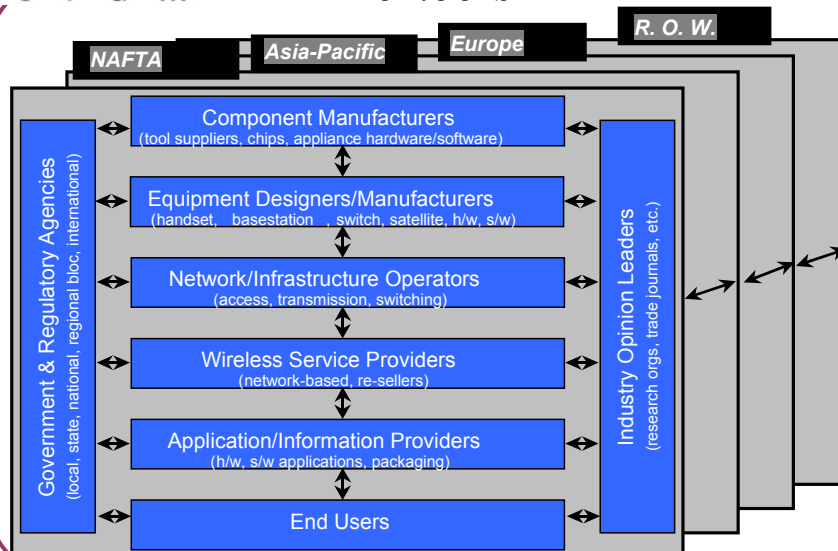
R. O. W.

Europe

Asia-Pacific

NAFTA

Component Manufacturers
(tool suppliers, chips, appliance hardware/software)

Equipment Designers/Manufacturers
(handset, basestation , switch, satellite, h/w, s/w)

Network/Infrastructure Operators
(access, transmission, switching)

Wireless Service Providers
(network-based, re-sellers)

Application/Information Providers
(h/w, s/w applications, packaging)

End Users

Government & Regulatory Agencies
(local, state, national, regional bloc, international)

Industry Opinion Leaders
(research orgs, trade journals, etc.)